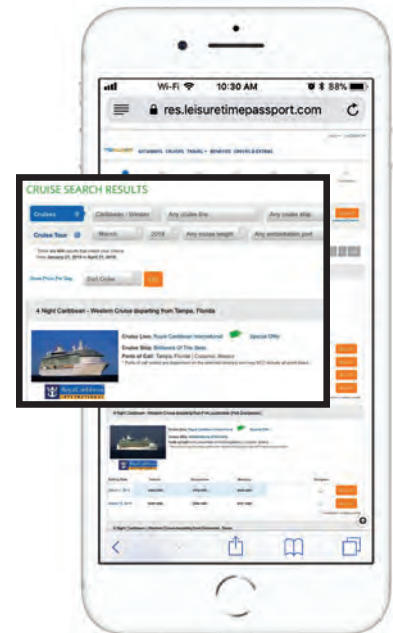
Wi-Fi 10:30 AM 88%
res.leisuretimepassport.com

CRUISE SEARCH RESULTS

Cruises | Caribbean - Western | Any cruise line | Any cruise ship
Cruise Tour | March | 2018 | Any cruise length | Any embarkation port

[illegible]

Show Price Per Day | Sort Cruise | GO

4 Night Caribbean - Western Cruise departing from Tampa, Florida

Cruise Line: Royal Caribbean International | Special Offer
Cruise Ship: Brilliance Of The Seas
Ports of Call: Tampa, Florida | Cozumel, Mexico
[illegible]

Royal Caribbean INTERNATIONAL

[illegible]